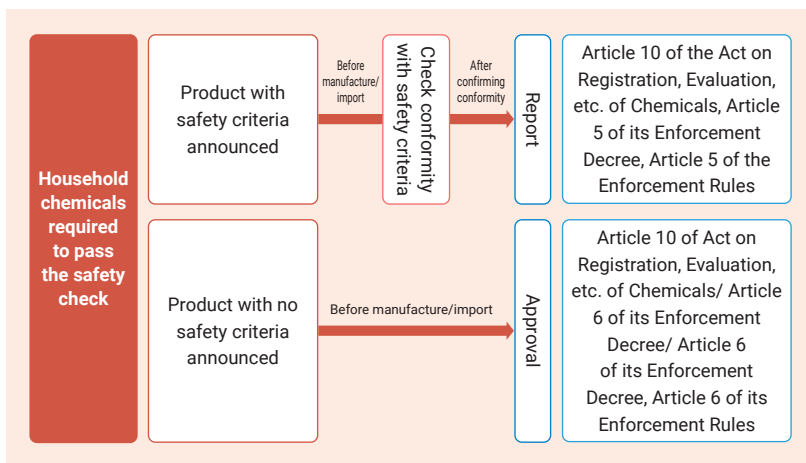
Household chemicals required to pass the safety check

Product with safety criteria announced

Before manufacture/ import

Check conformity with safety criteria

After confirming conformity

Report

Article 10 of the Act on Registration, Evaluation, etc. of Chemicals, Article 5 of its Enforcement Decree, Article 5 of the Enforcement Rules

Product with no safety criteria announced

Before manufacture/import

Approval

Article 10 of Act on Registration, Evaluation, etc. of Chemicals/ Article 6 of its Enforcement Decree/ Article 6 of its Enforcement Decree, Article 6 of its Enforcement Rules